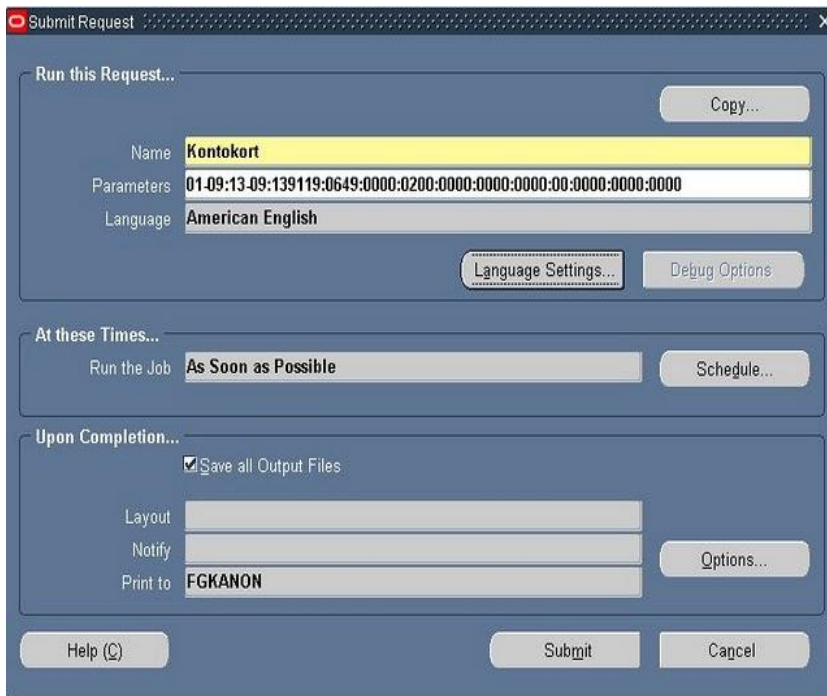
Submit Request

Run this Request...

Copy...

Name Kontokort

Parameters 01-09:13-09:139119:0649:0000:0200:0000:0000:0000:00:0000:0000:0000

Language American English

Language Settings...

Debug Options

At these Times...

Run the Job As Soon as Possible

Schedule...

Upon Completion...

Save all Output Files

Layout

Notify

Options...

Print to FGKANON

Help (C)

Submit

Cancel